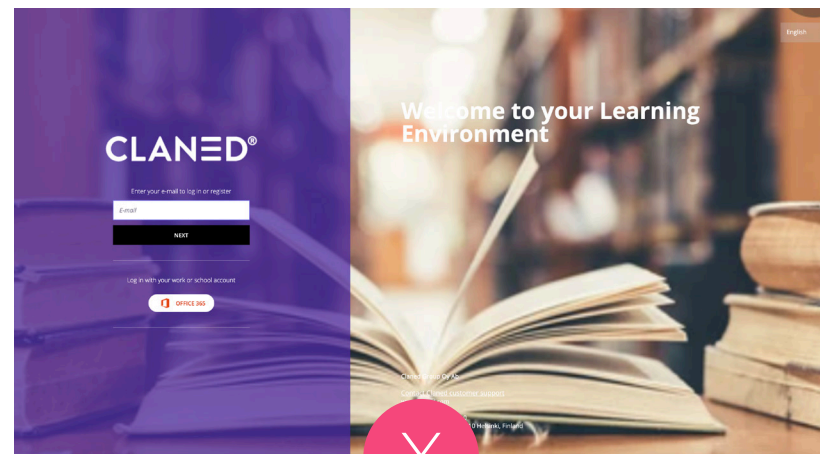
CLANED®

Enter your e-mail to log in or register

E-mail

NEXT

Log in with your work or school account

OFFICE 365

English

Welcome to your Learning Environment

Claned Group Oy Ab

Contact Claned customer support

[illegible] Helsinki, Finland